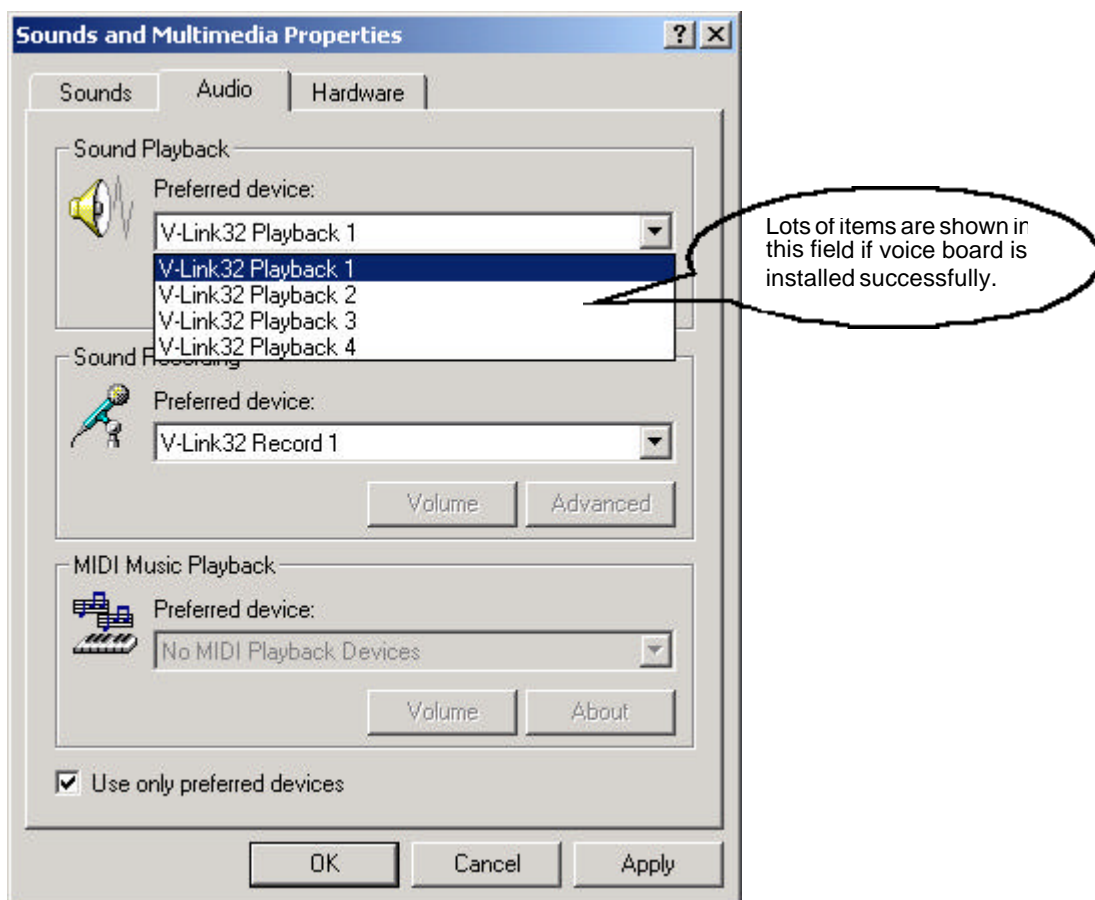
Sounds and Multimedia Properties

?

Sounds

Audio

Hardware

Sound Playback

Preferred device:

V-Link32 Playback 1

V-Link32 Playback 1

V-Link32 Playback 2

V-Link32 Playback 3

V-Link32 Playback 4

Lots of items are shown in this field if voice board is installed successfully.

Sound R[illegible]

Preferred device:

V-Link32 Record 1

Volume

Advanced

MIDI Music Playback

Preferred device:

No MIDI Playback Devices

Volume

About

Use only preferred devices

OK

Cancel

Apply